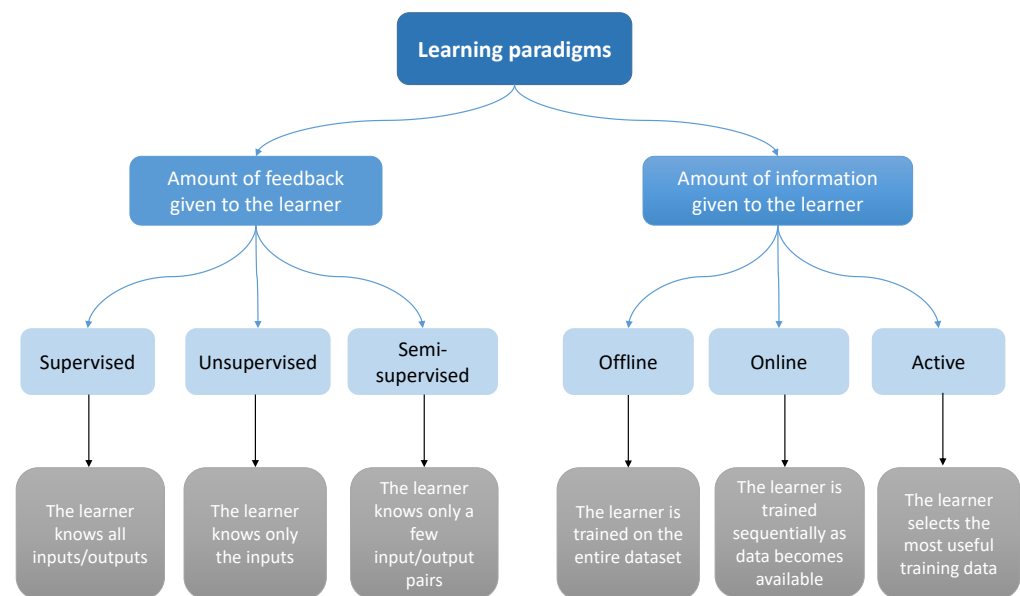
Learning paradigms

Amount of feedback given to the learner

Amount of information given to the learner

Supervised

Unsupervised

Semi-supervised

Offline

Online

Active

The learner knows all inputs/outputs

The learner knows only the inputs

The learner knows only a few input/output pairs

The learner is trained on the entire dataset

The learner is trained sequentially as data becomes available

The learner selects the most useful training data